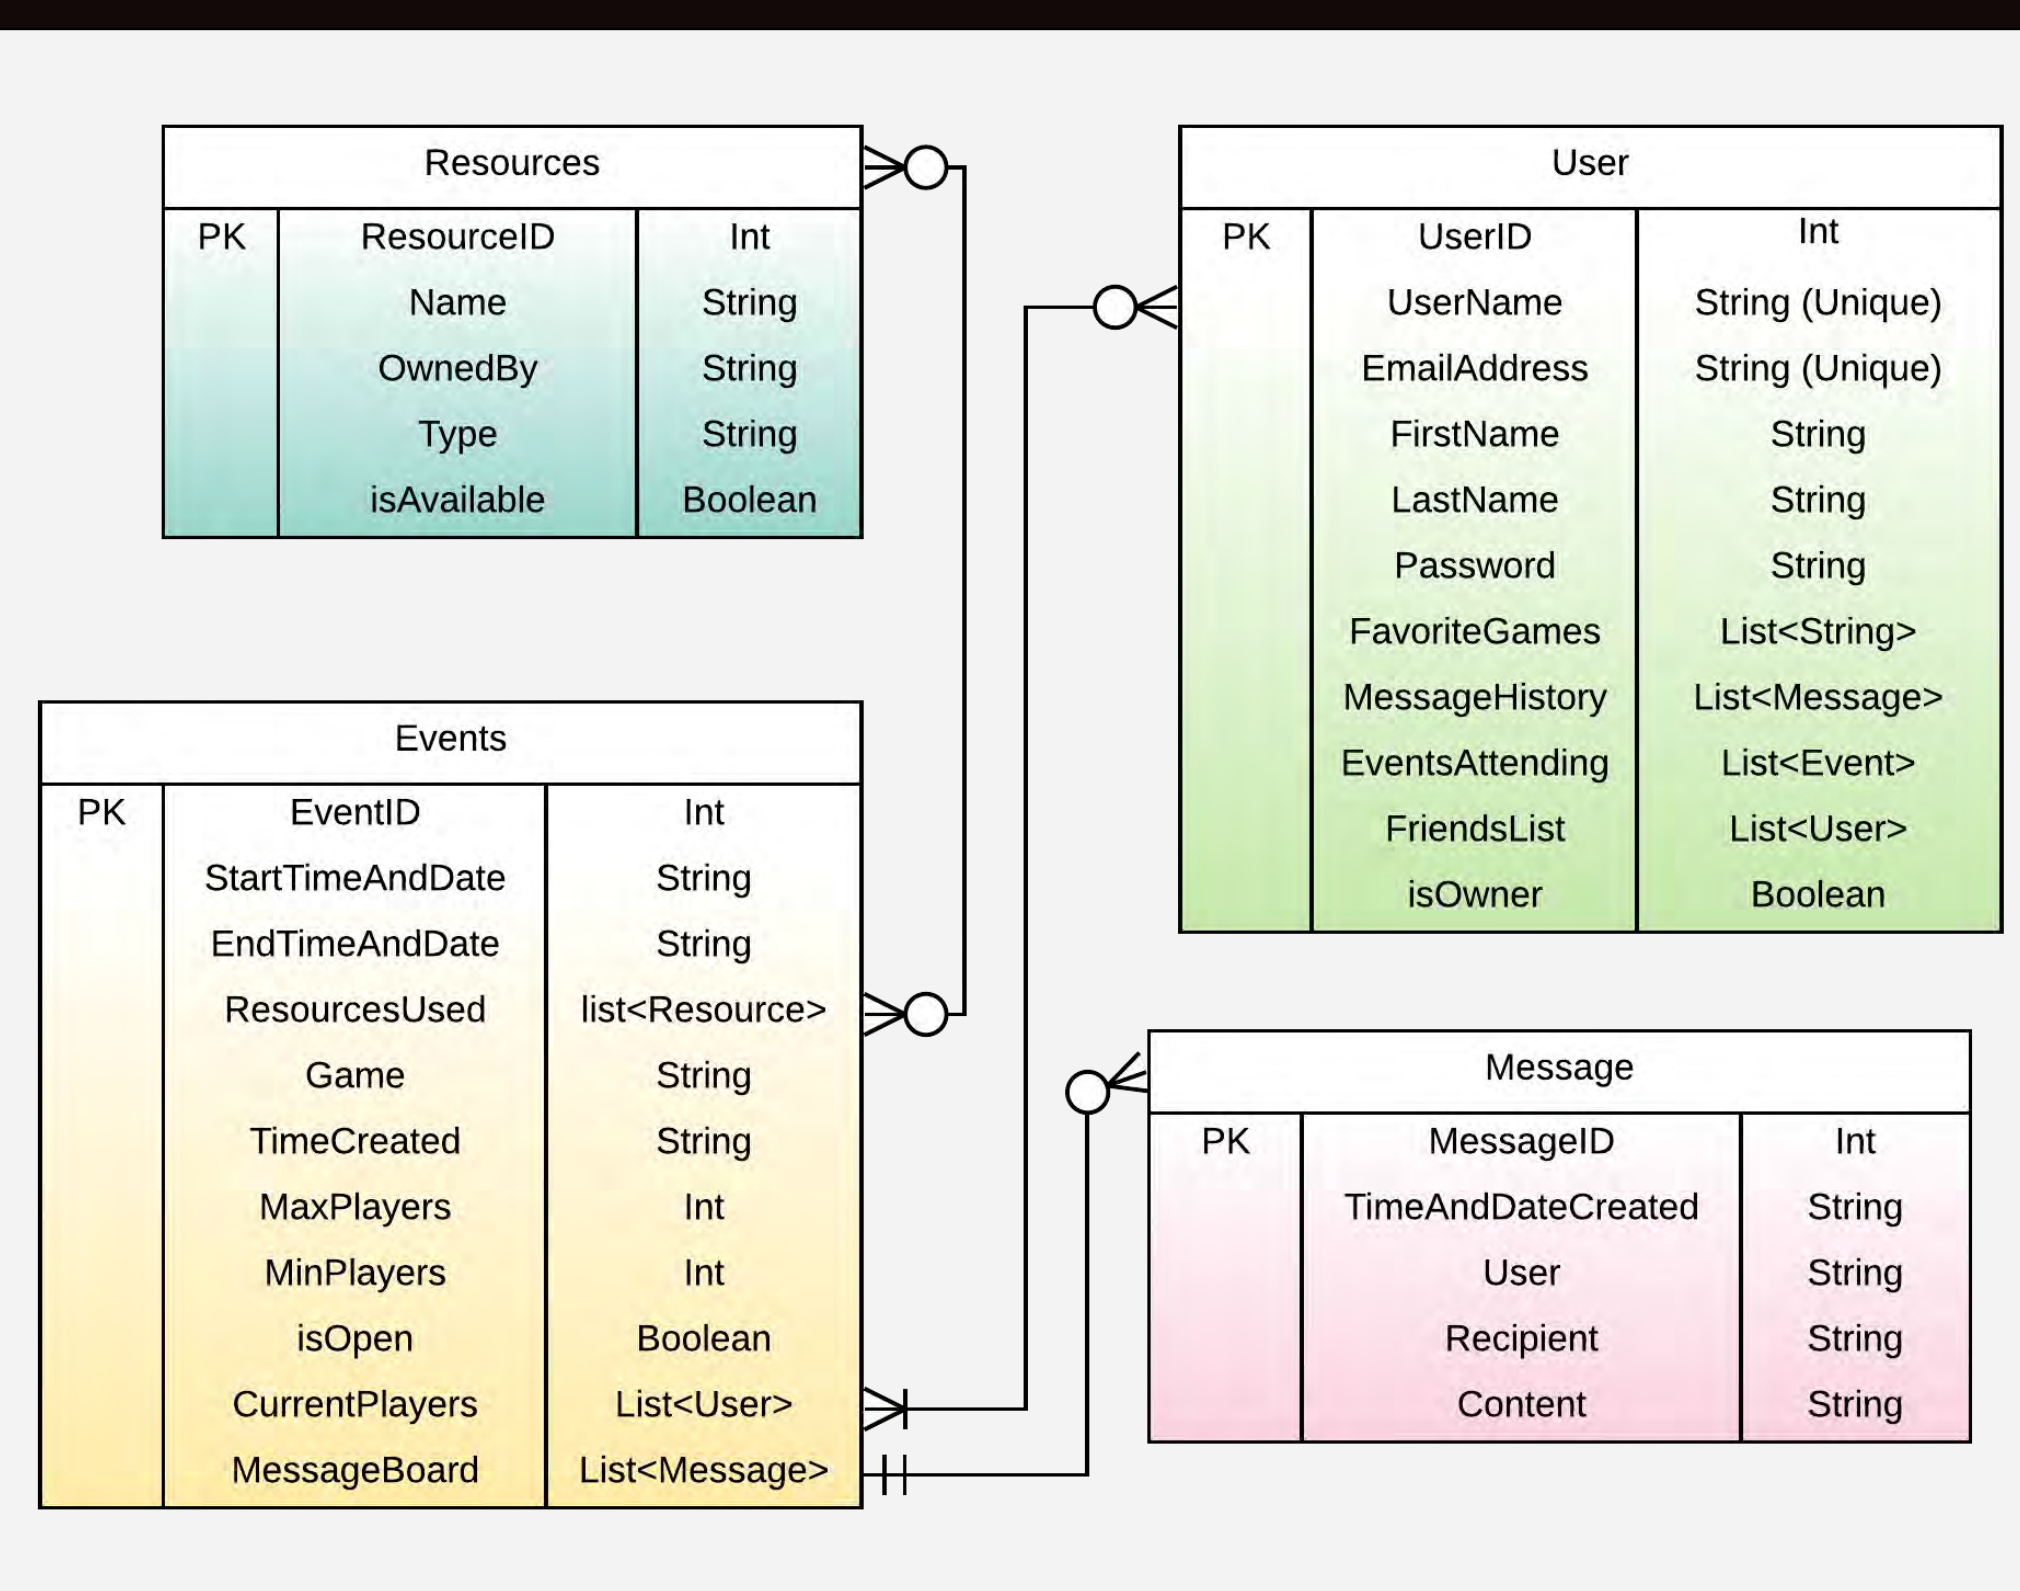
Resources

| PK | ResourceID | Int |
|---|---|---|
| | Name | String |
| | OwnedBy | String |
| | Type | String |
| | isAvailable | Boolean |

User

| PK | UserID | Int |
|---|---|---|
| | UserName | String (Unique) |
| | EmailAddress | String (Unique) |
| | FirstName | String |
| | LastName | String |
| | Password | String |
| | FavoriteGames | List<String> |
| | MessageHistory | List<Message> |
| | EventsAttending | List<Event> |
| | FriendsList | List<User> |
| | isOwner | Boolean |

Events

| PK | EventID | Int |
|---|---|---|
| | StartTimeAndDate | String |
| | EndTimeAndDate | String |
| | ResourcesUsed | list<Resource> |
| | Game | String |
| | TimeCreated | String |
| | MaxPlayers | Int |
| | MinPlayers | Int |
| | isOpen | Boolean |
| | CurrentPlayers | List<User> |
| | MessageBoard | List<Message> |

Message

| PK | MessageID | Int |
|---|---|---|
| | TimeAndDateCreated | String |
| | User | String |
| | Recipient | String |
| | Content | String |